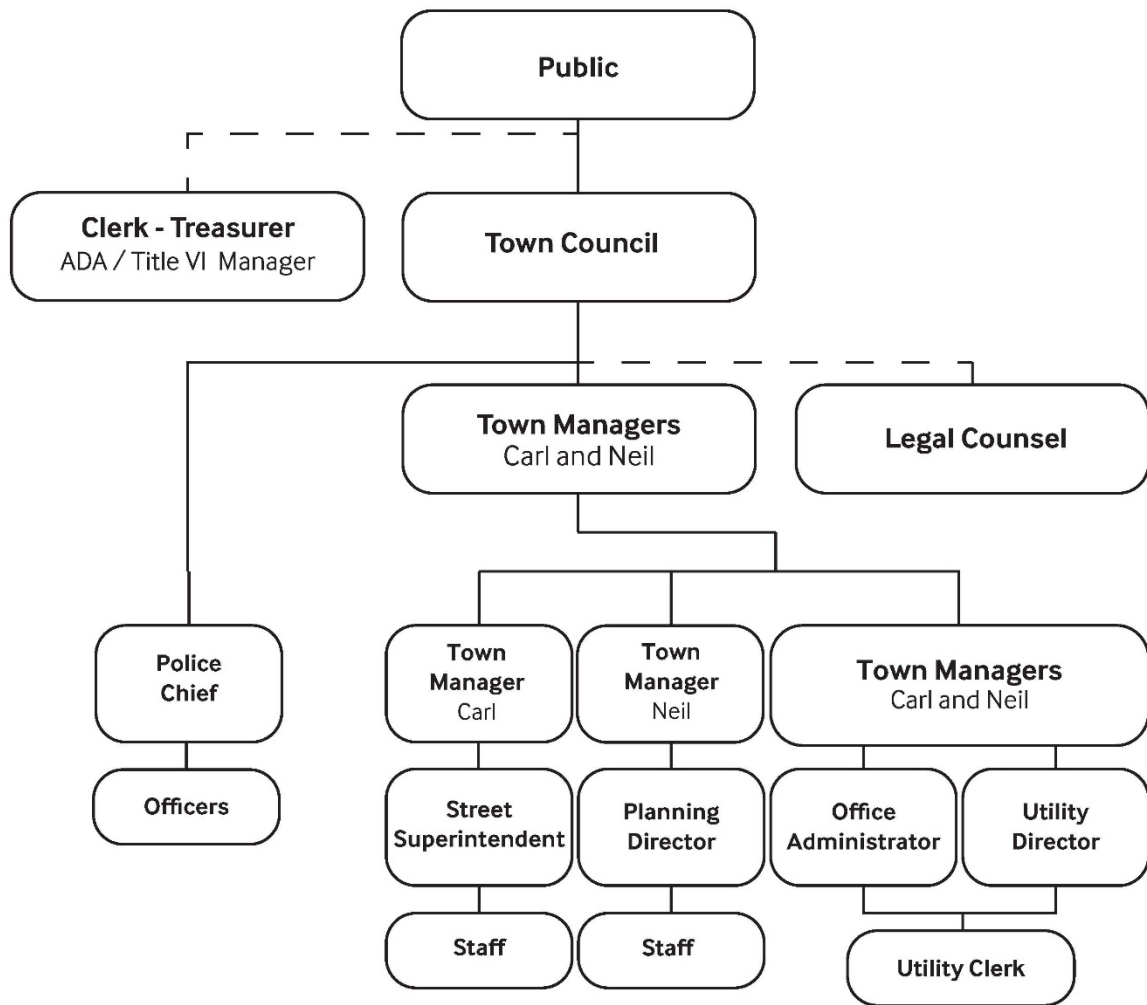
Public

Clerk - Treasurer
ADA / Title VI Manager

Town Council

Town Managers
Carl and Neil

Legal Counsel

Police Chief

Officers

Town Manager
Carl

Town Manager
Neil

Town Managers
Carl and Neil

Street Superintendent

Planning Director

Office Administrator

Utility Director

Staff

Staff

Utility Clerk